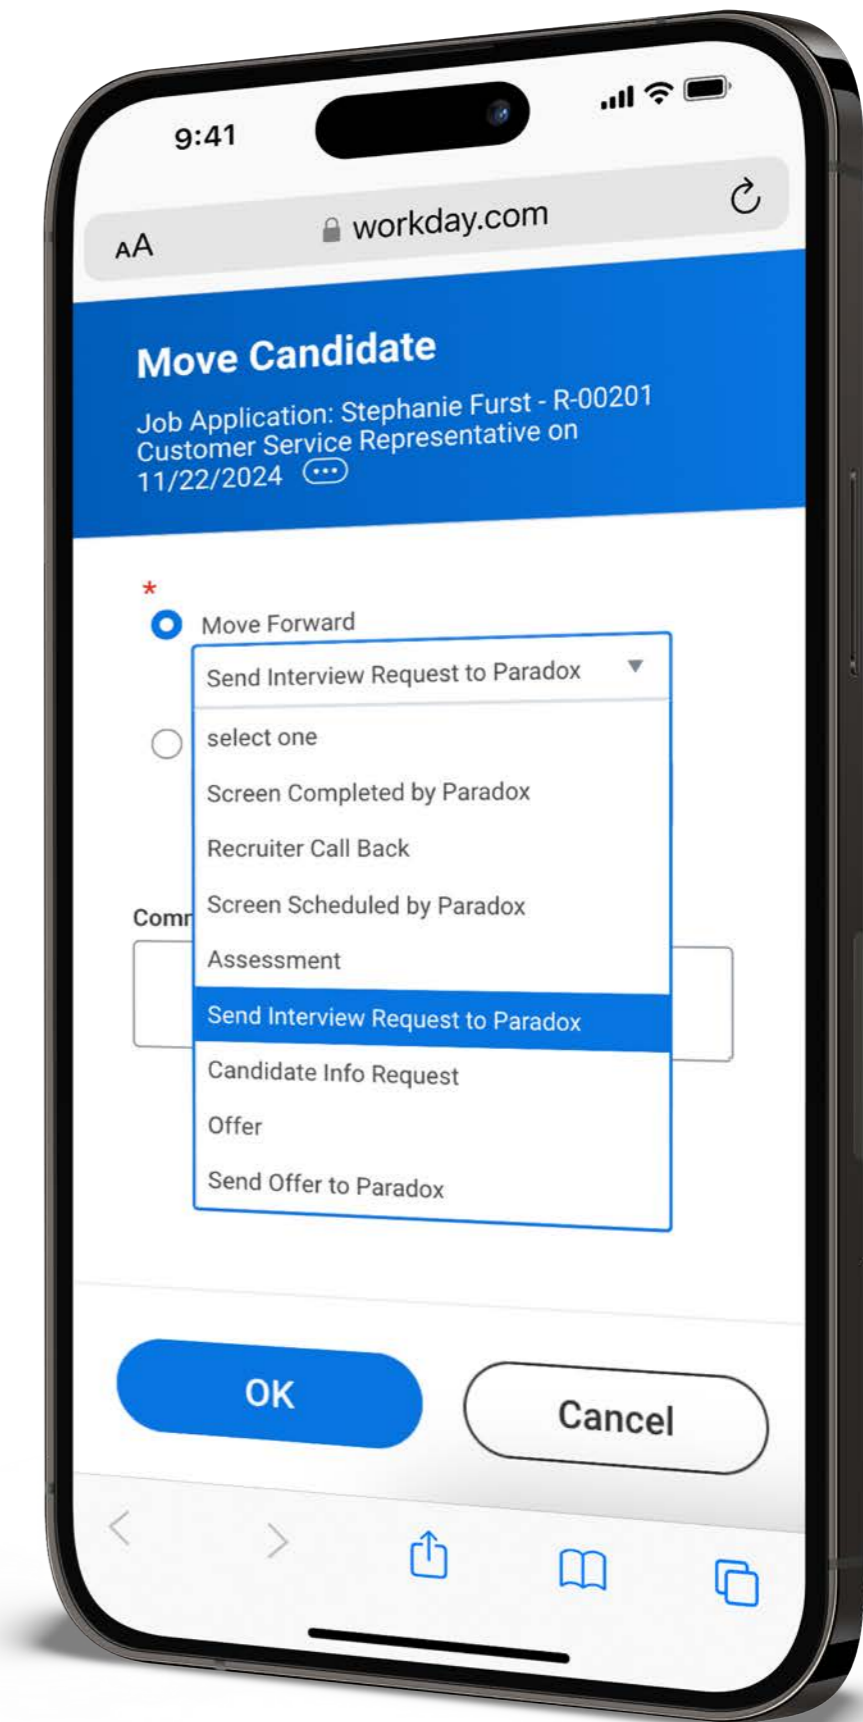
9:41

AA workday.com

Move Candidate

Job Application: Stephanie Furst - R-00201 Customer Service Representative on 11/22/2024

*

Move Forward

Send Interview Request to Paradox

select one

Screen Completed by Paradox

Recruiter Call Back

Screen Scheduled by Paradox

Assessment

Send Interview Request to Paradox

Candidate Info Request

Offer

Send Offer to Paradox

Comm

OK

Cancel